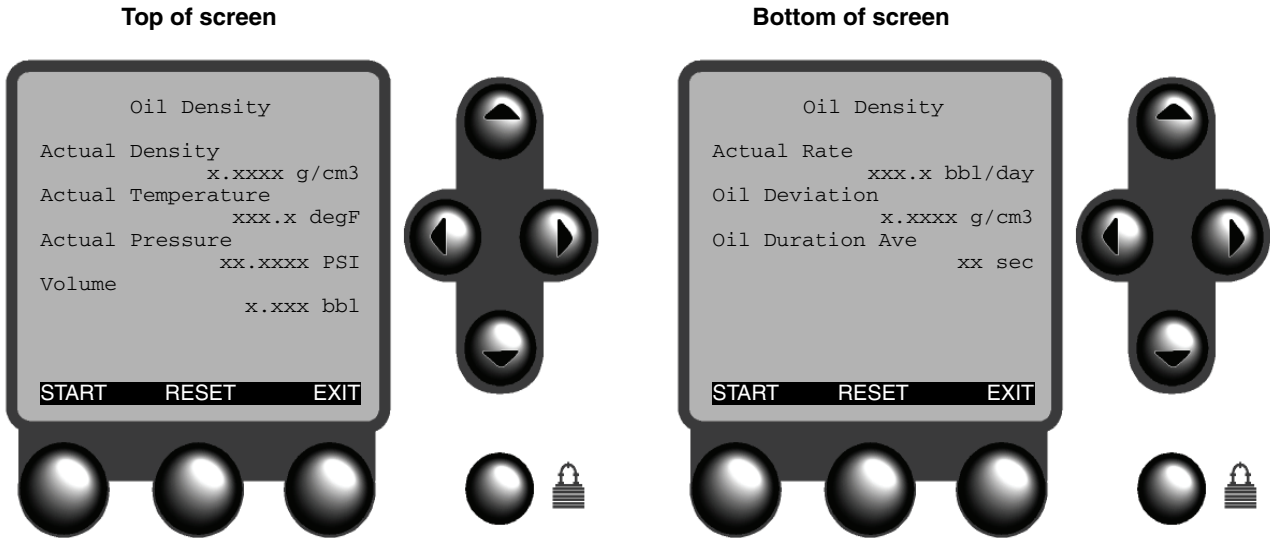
Top of screen

Oil Density

Actual Density
x.xxxx g/cm3
Actual Temperature
xxx.x degF
Actual Pressure
xx.xxxx PSI
Volume
x.xxx bbl

START RESET EXIT

Bottom of screen

Oil Density

Actual Rate
xxx.x bbl/day
Oil Deviation
x.xxxx g/cm3
Oil Duration Ave
xx sec

START RESET EXIT